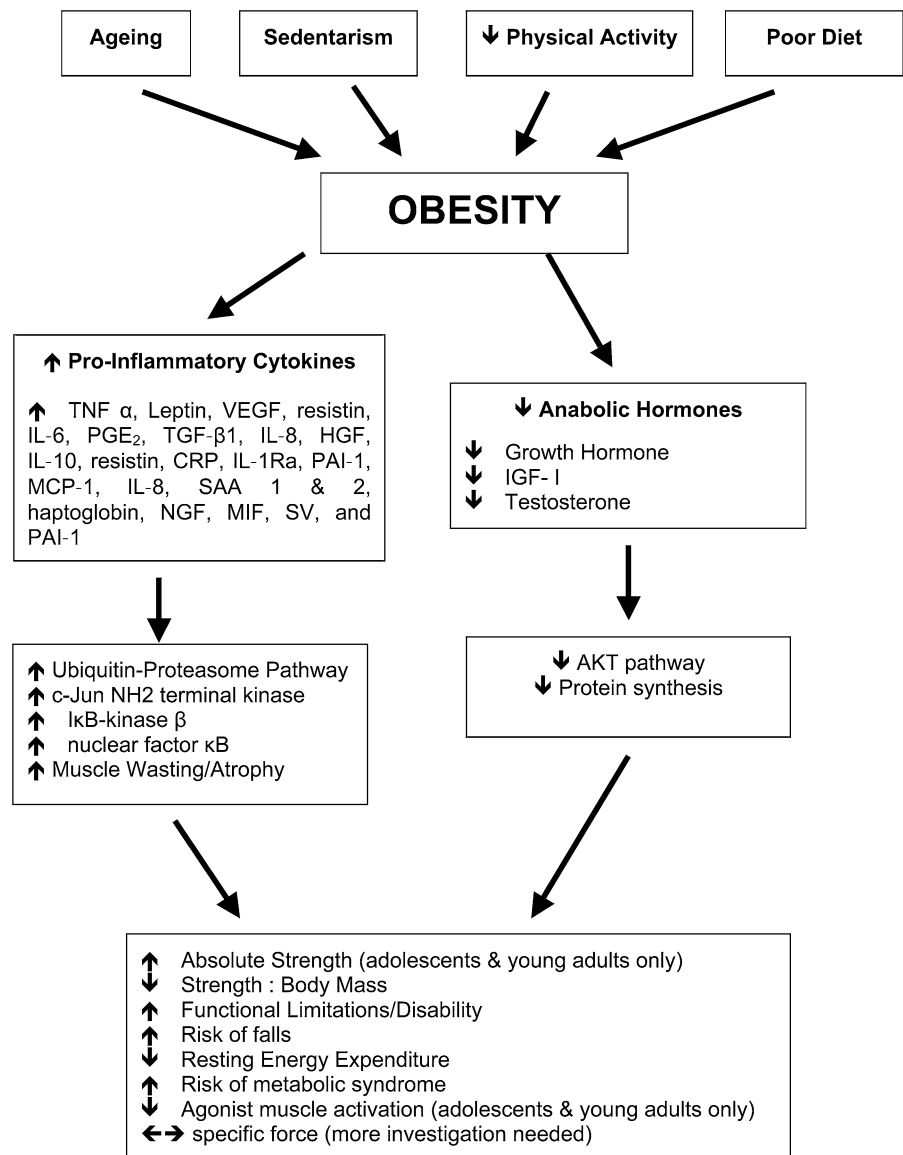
Ageing

Sedentarism

↓ Physical Activity

Poor Diet

OBESITY

↑ Pro-Inflammatory Cytokines

↑ TNF α, Leptin, VEGF, resistin, IL-6, PGE$_2$, TGF-β1, IL-8, HGF, IL-10, resistin, CRP, IL-1Ra, PAI-1, MCP-1, IL-8, SAA 1 & 2, haptoglobin, NGF, MIF, SV, and PAI-1

↓ Anabolic Hormones

↓ Growth Hormone
↓ IGF- I
↓ Testosterone

↑ Ubiquitin-Proteasome Pathway
↑ c-Jun NH2 terminal kinase
↑ IκB-kinase β
↑ nuclear factor κB
↑ Muscle Wasting/Atrophy

↓ AKT pathway
↓ Protein synthesis

↑ Absolute Strength (adolescents & young adults only)
↓ Strength : Body Mass
↑ Functional Limitations/Disability
↑ Risk of falls
↓ Resting Energy Expenditure
↑ Risk of metabolic syndrome
↓ Agonist muscle activation (adolescents & young adults only)
←→ specific force (more investigation needed)